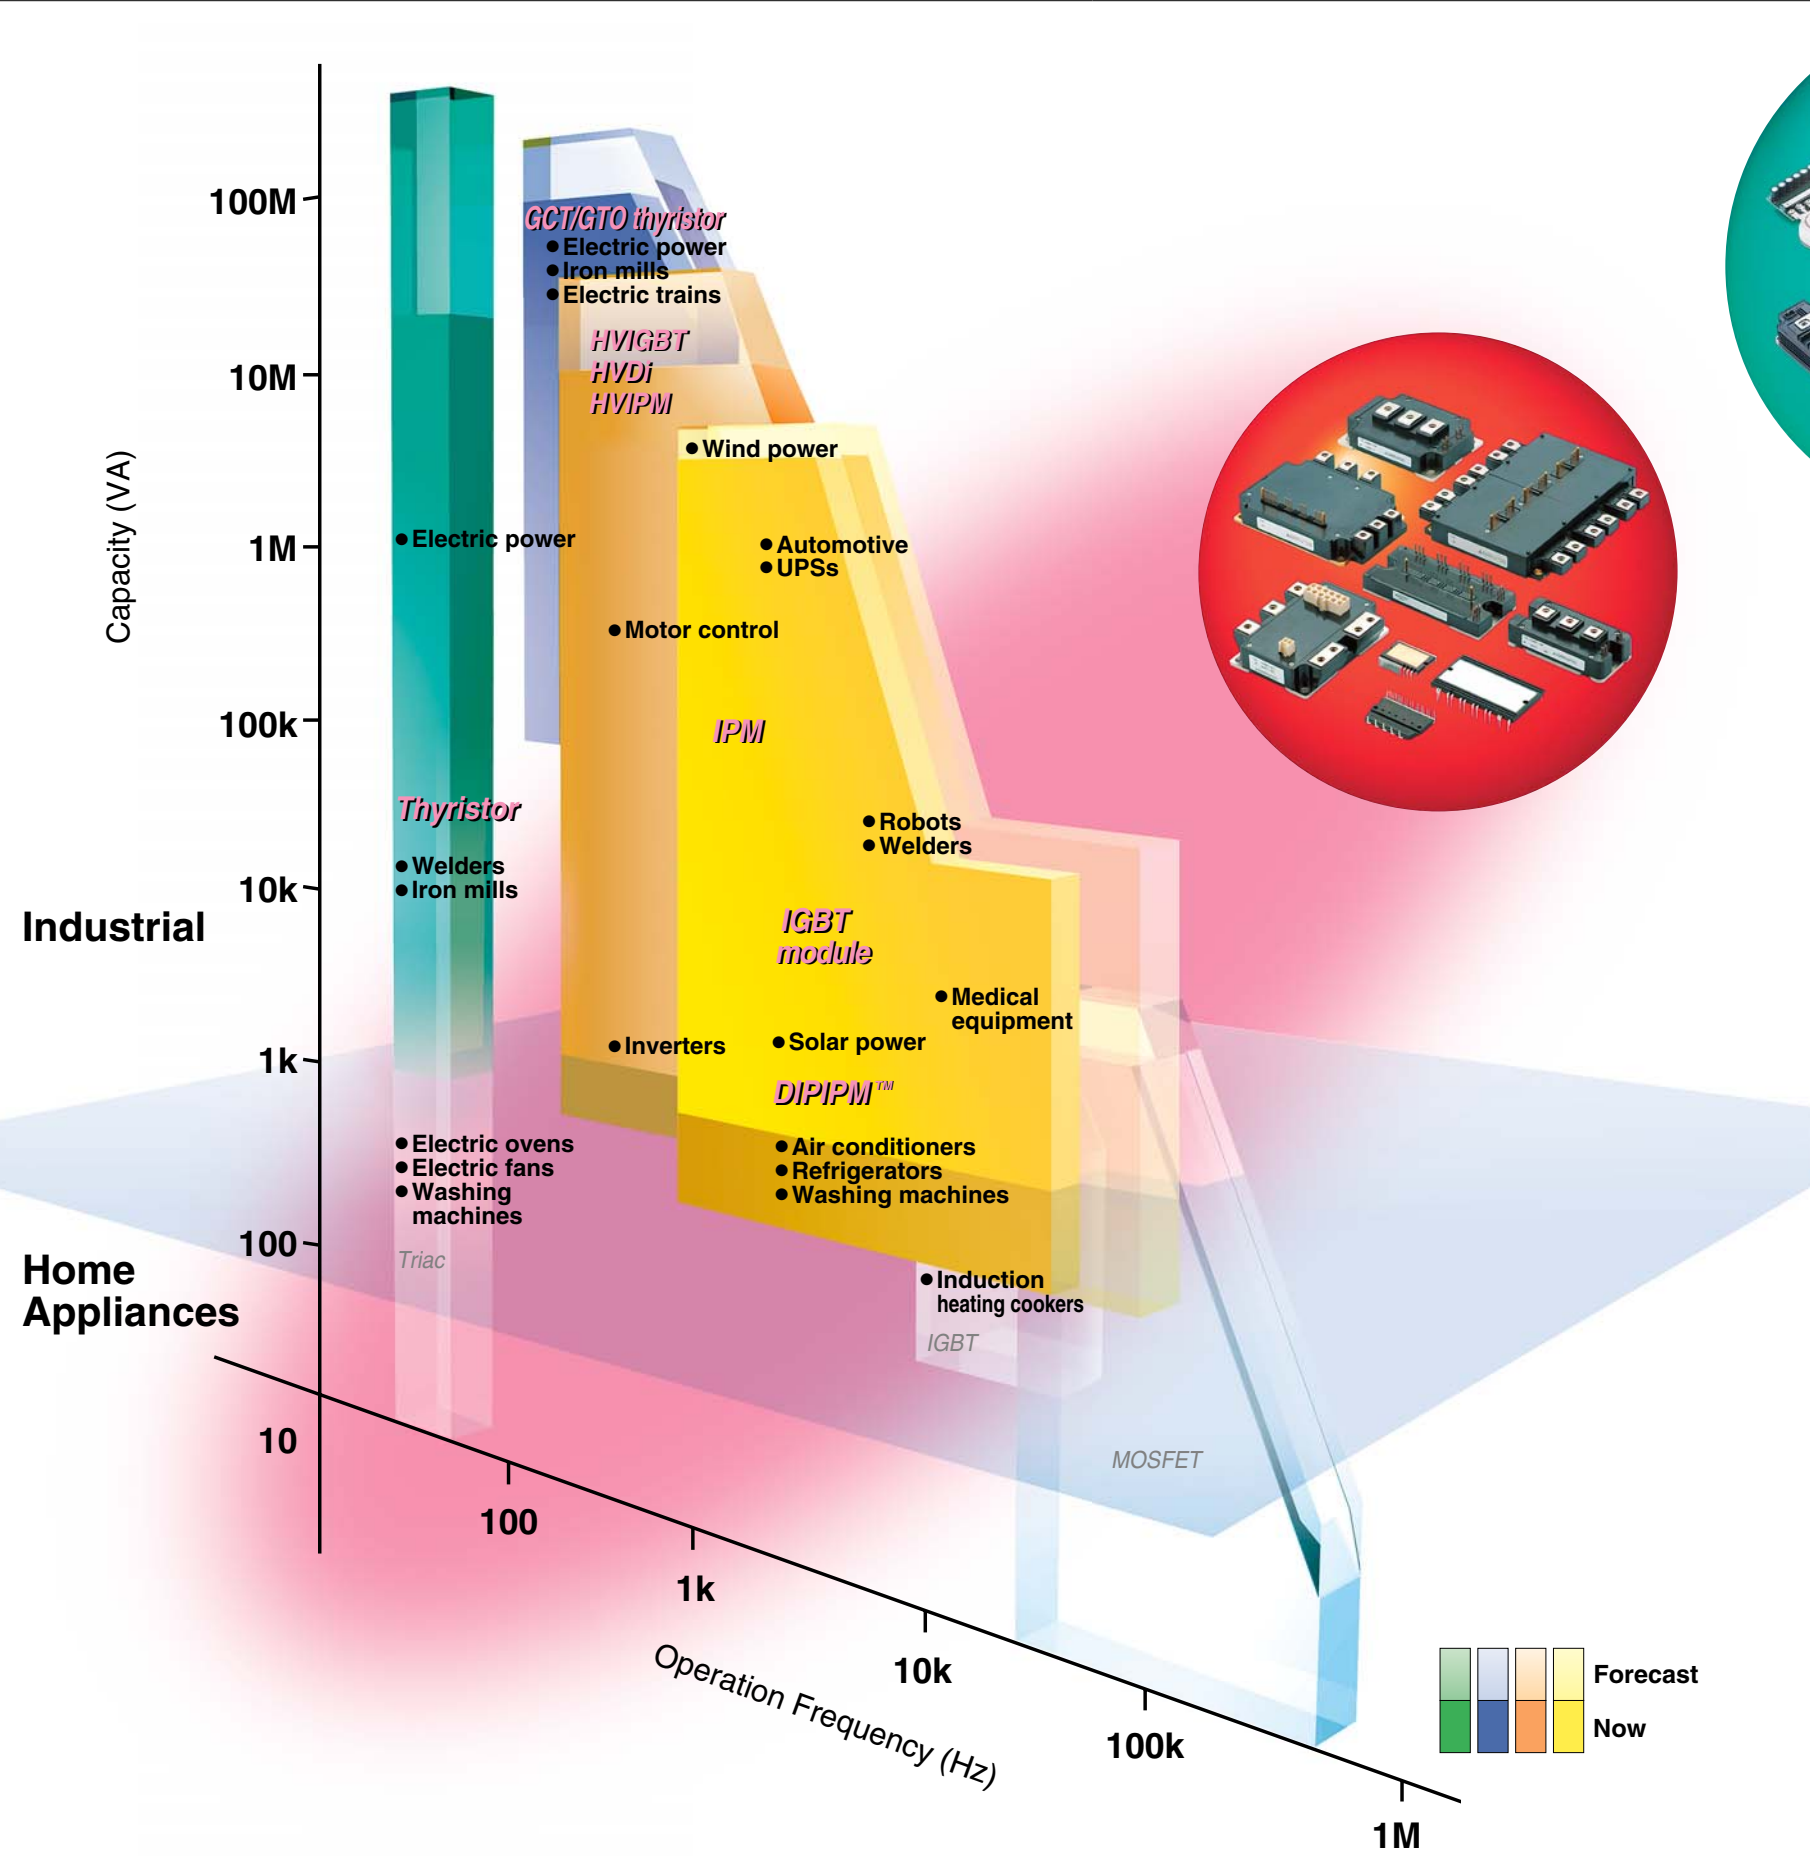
Capacity (VA)

100M
10M
1M
100k
10k
1k
100
10

Industrial

Home Appliances

GCT/GTO thyristor
●Electric power
●Iron mills
●Electric trains

HVIGBT
HVDi
HVIPM

●Wind power

●Electric power

●Automotive
●UPSs

●Motor control

IPM

Thyristor

●Welders
●Iron mills

●Robots
●Welders

IGBT module

●Medical equipment

●Inverters
●Solar power

DIPIPM™

●Electric ovens
●Electric fans
●Washing machines

●Air conditioners
●Refrigerators
●Washing machines

Triac

●Induction heating cookers

IGBT

MOSFET

100
1k
10k
100k
1M

Operation Frequency (Hz)

Forecast
Now